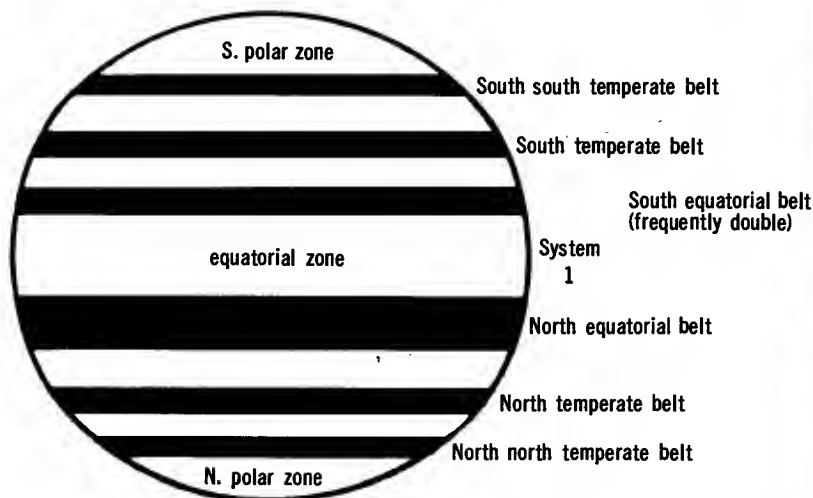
S. polar zone

South south temperate belt

South temperate belt

South equatorial belt (frequently double)

equatorial zone

System 1

North equatorial belt

North temperate belt

North north temperate belt

N. polar zone